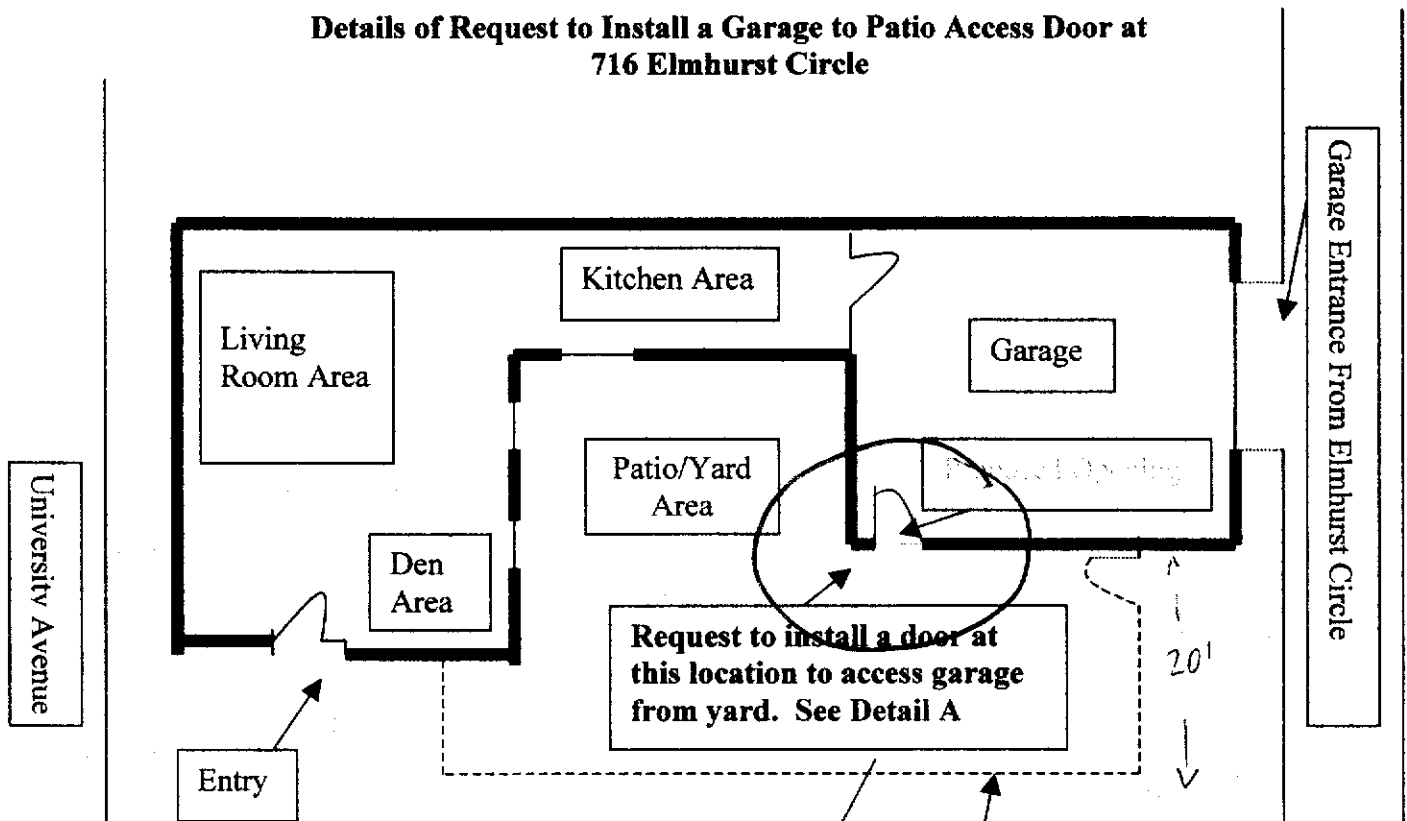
Details of Request to Install a Garage to Patio Access Door at 716 Elmhurst Circle

Garage Entrance From Elmhurst Circle

Kitchen Area

Living Room Area

Garage

Patio/Yard Area

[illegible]

University Avenue

Den Area

Request to install a door at this location to access garage from yard. See Detail A

20'

Entry